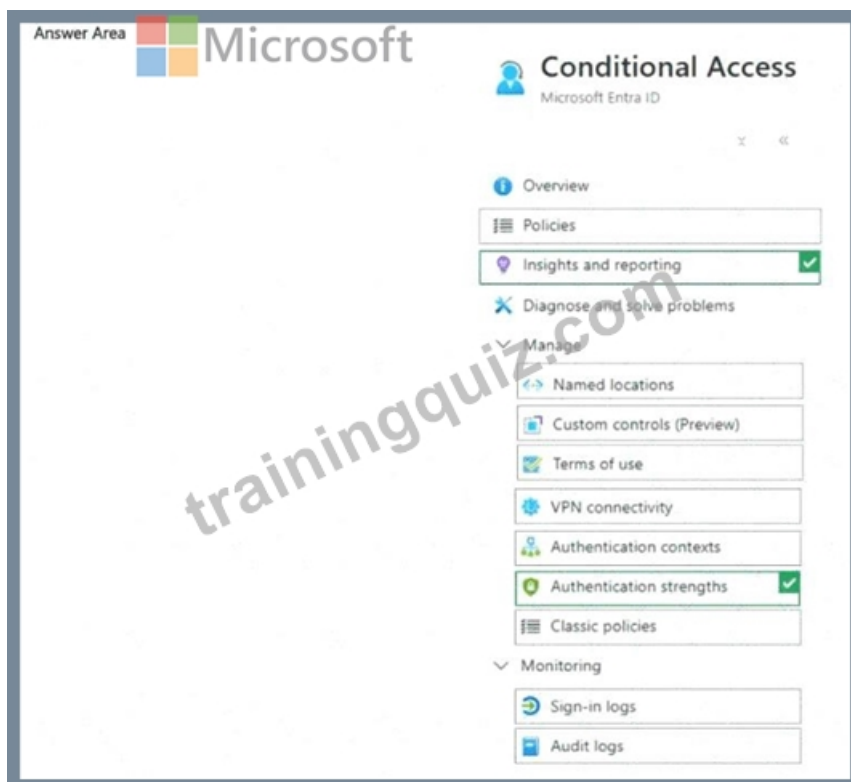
Answer Area

Microsoft

Conditional Access
Microsoft Entra ID

Overview
Policies
Insights and reporting
Diagnose and solve problems
Manage
Named locations
Custom controls (Preview)
Terms of use
VPN connectivity
Authentication contexts
Authentication strengths
Classic policies
Monitoring
Sign-in logs
Audit logs

trainingquiz.com